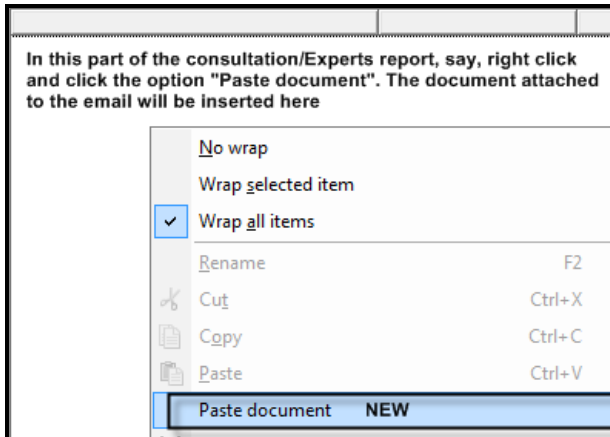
In this part of the consultation/Experts report, say, right click and click the option "Paste document". The document attached to the email will be inserted here

No wrap
Wrap selected item
Wrap all items
Rename F2
Cut Ctrl+X
Copy Ctrl+C
Paste Ctrl+V
Paste document NEW